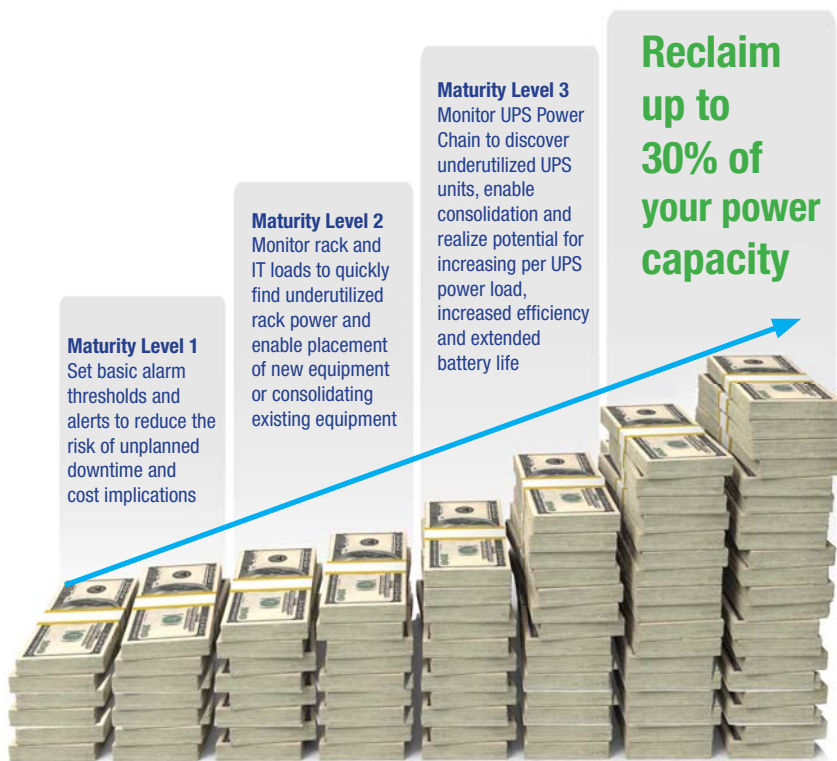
Maturity Level 1
Set basic alarm thresholds and alerts to reduce the risk of unplanned downtime and cost implications

Maturity Level 2
Monitor rack and IT loads to quickly find underutilized rack power and enable placement of new equipment or consolidating existing equipment

Maturity Level 3
Monitor UPS Power Chain to discover underutilized UPS units, enable consolidation and realize potential for increasing per UPS power load, increased efficiency and extended battery life

Reclaim up to 30% of your power capacity